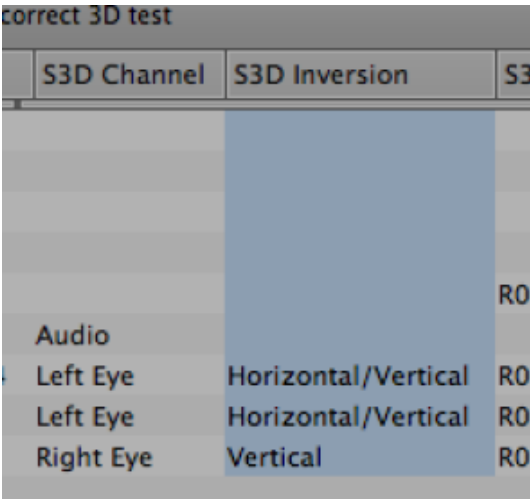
correct 3D test

| S3D Channel | S3D Inversion | S3 |
|---|---|---|
| | | |
| | | |
| | | |
| | | |
| | | R0 |
| Audio | | |
| Left Eye | Horizontal/Vertical | R0 |
| Left Eye | Horizontal/Vertical | R0 |
| Right Eye | Vertical | R0 |